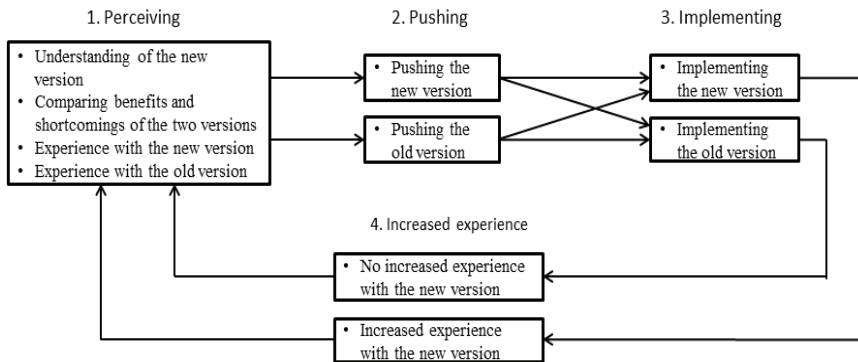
1. Perceiving

• Understanding of the new version
• Comparing benefits and shortcomings of the two versions
• Experience with the new version
• Experience with the old version

2. Pushing

• Pushing the new version

• Pushing the old version

3. Implementing

• Implementing the new version

• Implementing the old version

4. Increased experience

• No increased experience with the new version

• Increased experience with the new version